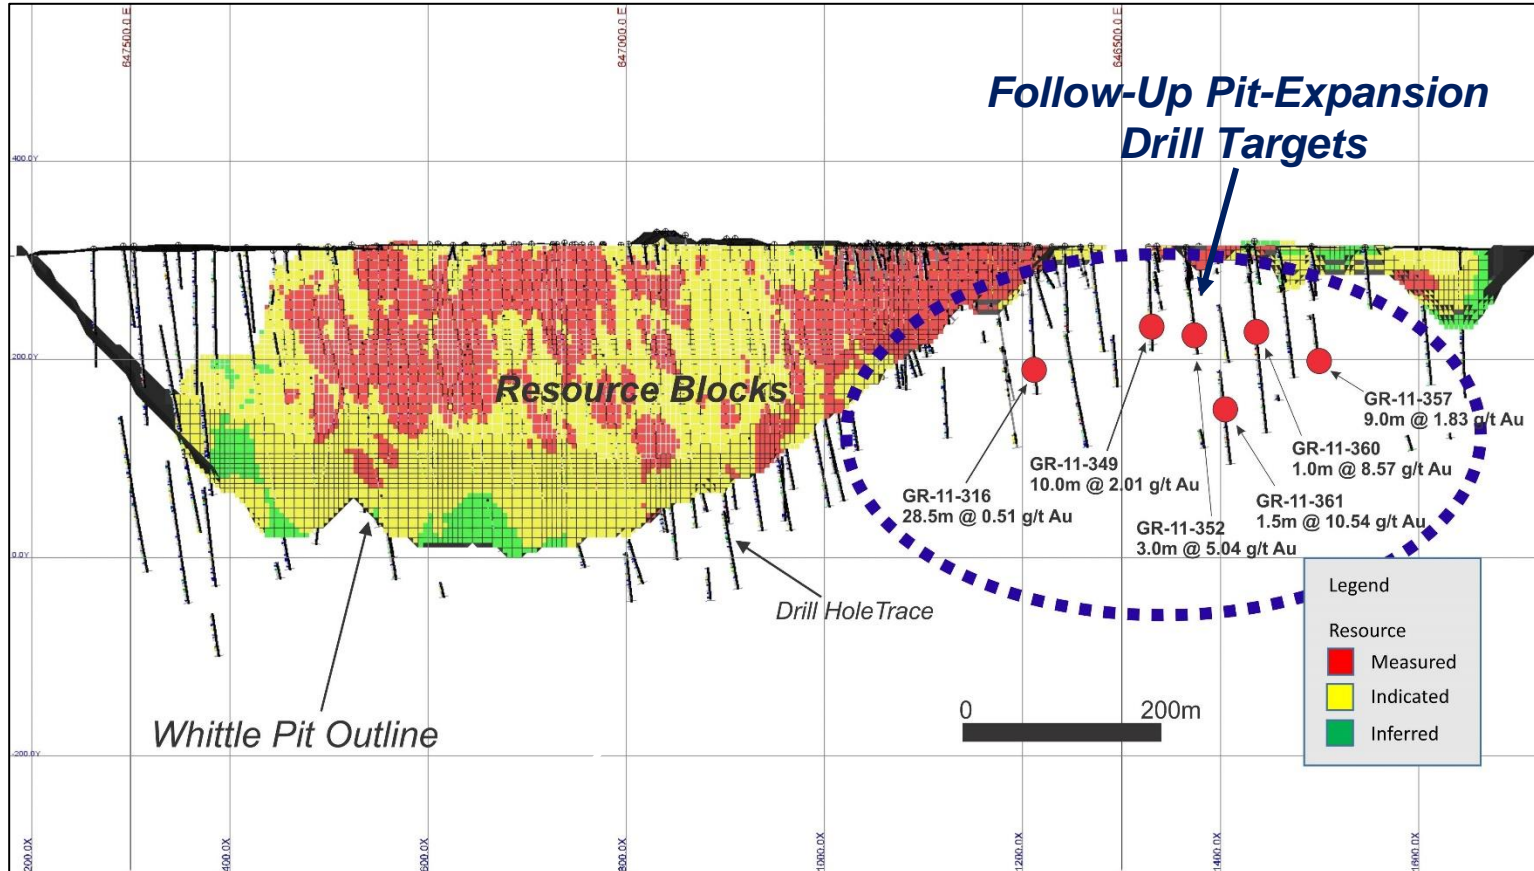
647500.0 E
647000.0 E
646500.0 E

Follow-Up Pit-Expansion Drill Targets

400.0Y
200.0Y
0.0Y
-200.0Y

Resource Blocks

GR-11-357
9.0m @ 1.83 g/t Au

GR-11-360
1.0m @ 8.57 g/t Au

GR-11-349
10.0m @ 2.01 g/t Au

GR-11-316
28.5m @ 0.51 g/t Au

GR-11-361
1.5m @ 10.54 g/t Au

GR-11-352
3.0m @ 5.04 g/t Au

Drill HoleTrace

Whittle Pit Outline

0
200m

Legend

Resource
Measured
Indicated
Inferred

200.0X
400.0X
600.0X
800.0X
1000.0X
1200.0X
1400.0X
1600.0X